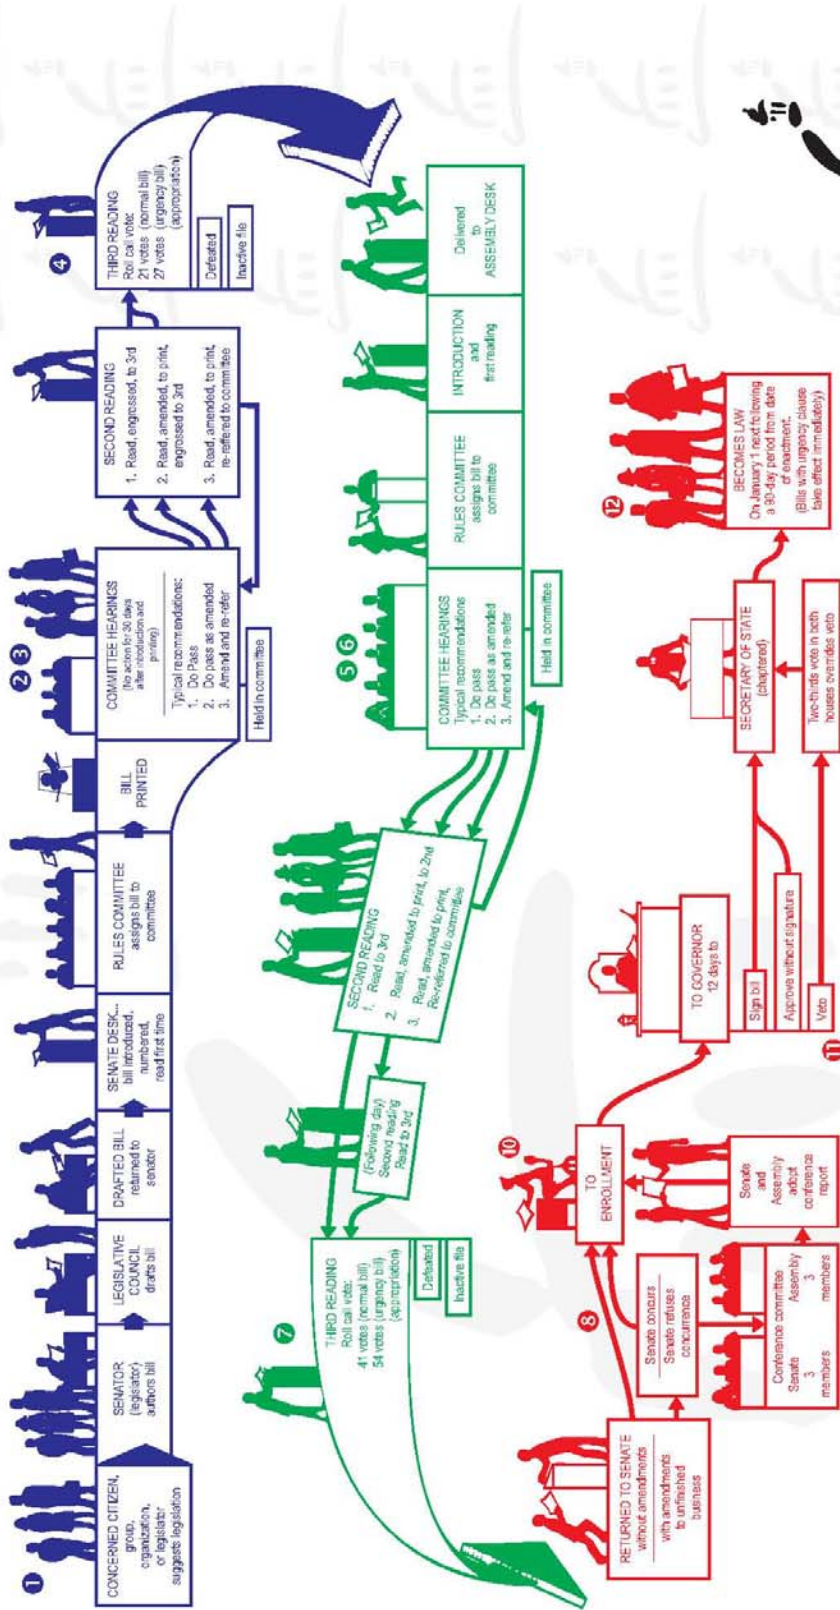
1

CONCERNED CITIZEN, group, organization, or legislator suggests legislation

SENATOR (legislator) authors bill

LEGISLATIVE COUNCIL drafts bill

DRAFTED BILL returned to senator

SENATE DESK... bill introduced, numbered, read first time

RULES COMMITTEE assigns bill to committee

BILL PRINTED

2 3

COMMITTEE HEARINGS (No action for 30 days after introduction and printing)

Typical recommendations:
1. Do Pass
2. Do pass as amended
3. Amend and re-refer

Held in committee

SECOND READING
1. Read, engrossed, to 3rd
2. Read, amended, to print, engrossed to 3rd
3. Read, amended, to print, re-referred to committee

4

THIRD READING
Roll call vote:
21 votes (normal bill)
27 votes (urgency bill) (appropriation)

Defeated

Inactive file

Delivered to ASSEMBLY DESK

INTRODUCTION and first reading

RULES COMMITTEE assigns bill to committee

5 6

COMMITTEE HEARINGS
Typical recommendations
1. Do pass
2. Do pass as amended
3. Amend and re-refer

Held in committee

SECOND READING
1. Read to 3rd
2. Read, amended to print, to 2nd
3. Read, amended to print, Re-referred to committee

(Following day) Second reading Read to 3rd

7

THIRD READING
Roll call vote:
41 votes (normal bill)
54 votes (urgency bill) (appropriation)

Defeated

Inactive file

8

RETURNED TO SENATE without amendments

with amendments to unfinished business

Senate concurs

Senate refuses concurrence

Conference committee
Senate 3 members
Assembly 3 members

Senate and Assembly adopt conference report

10

TO ENROLLMENT

TO GOVERNOR 12 days to

Sign bill

Approve without signature

Veto

11

SECRETARY OF STATE (chaptered)

Two-thirds vote in both houses overrides veto

12

BECOMES LAW
On January 1 next following a 90-day period from date of enactment.
(Bills with urgency clause take effect immediately)